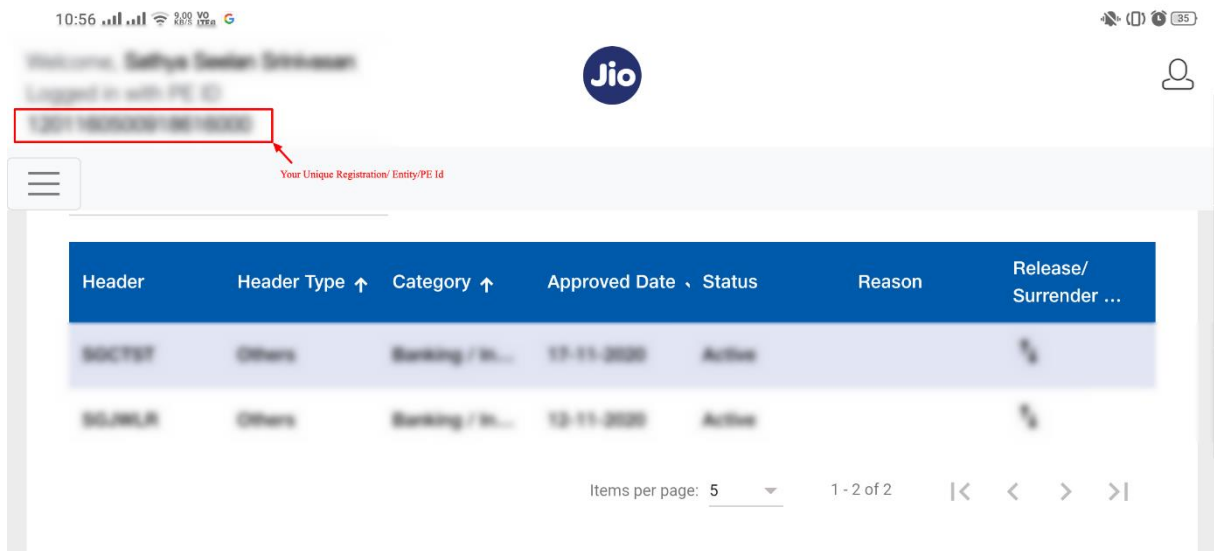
10:56 9.00 KB/S Vo LTE G

35

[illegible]
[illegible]
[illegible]

Jio

Your Unique Registration/ Entity/PE Id

| Header | Header Type ↑ | Category ↑ | Approved Date | Status | Reason | Release/ Surrender ... |
|---|---|---|---|---|---|---|
| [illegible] | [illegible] | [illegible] | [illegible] | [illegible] | | |
| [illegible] | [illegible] | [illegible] | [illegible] | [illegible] | | |

Items per page: 5

1 - 2 of 2